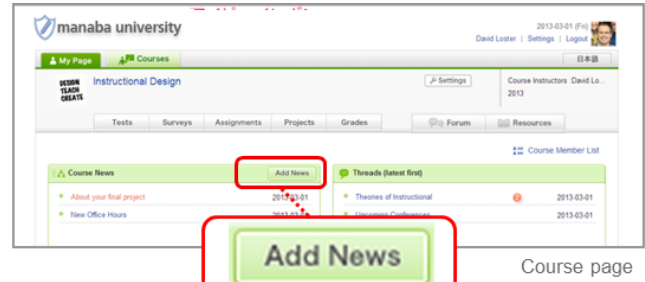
manaba university

2013-03-01 (Fri)
David Loster | Settings | Logout

My Page
Courses
日本語

DESIGN TEACH CREATE
Instructional Design
Settings
Course Instructors :David Lo...
2013

Tests
Surveys
Assignments
Projects
Grades
Forum
Resources

Course Member List

Course News
Add News
About your final project 2013-03-01
New Office Hours 2013-03-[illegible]

Threads (latest first)
Theories of Instructional 2013-03-01
Upcoming Conference 2013-03-01

Add News

Course page